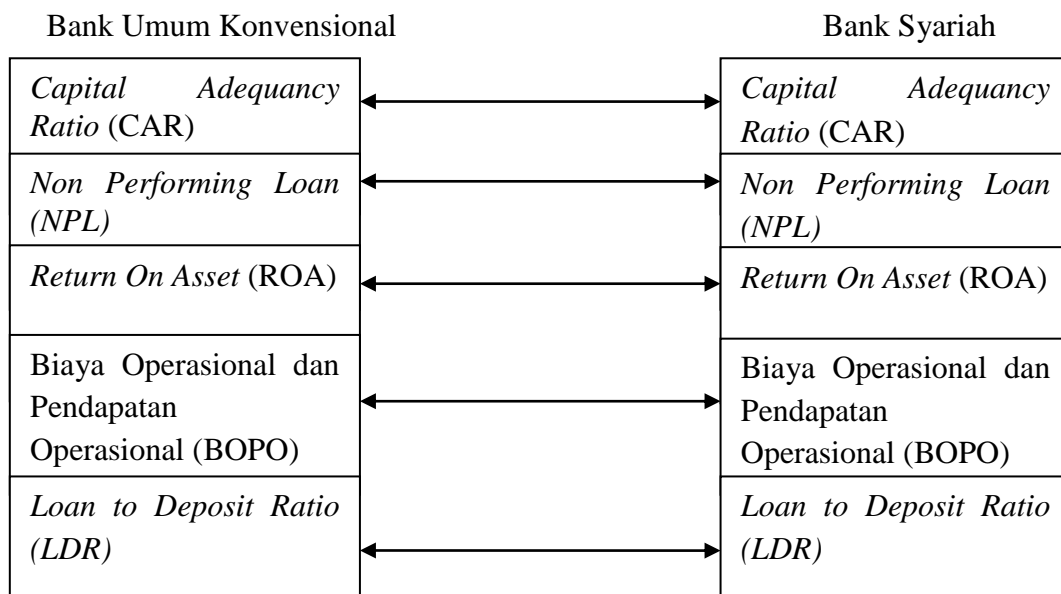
Bank Umum Konvensional

Capital Adequancy Ratio (CAR)

Non Performing Loan (NPL)

Return On Asset (ROA)

Biaya Operasional dan Pendapatan Operasional (BOPO)

Loan to Deposit Ratio (LDR)

Bank Syariah

Capital Adequancy Ratio (CAR)

Non Performing Loan (NPL)

Return On Asset (ROA)

Biaya Operasional dan Pendapatan Operasional (BOPO)

Loan to Deposit Ratio (LDR)